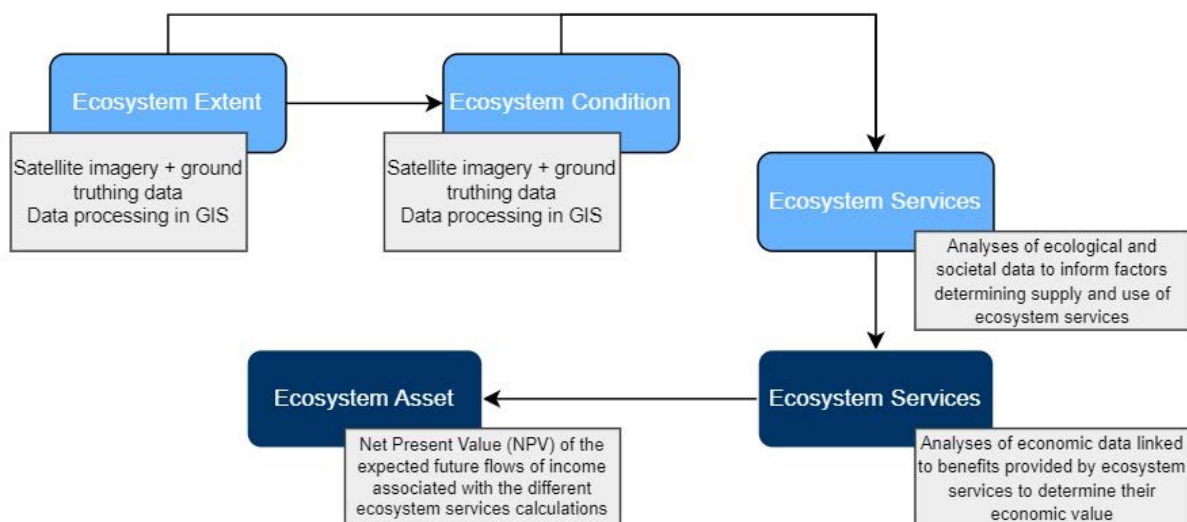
Ecosystem Extent

Satellite imagery + ground truthing data
Data processing in GIS

Ecosystem Condition

Satellite imagery + ground truthing data
Data processing in GIS

Ecosystem Services

Analyses of ecological and societal data to inform factors determining supply and use of ecosystem services

Ecosystem Services

Analyses of economic data linked to benefits provided by ecosystem services to determine their economic value

Ecosystem Asset

Net Present Value (NPV) of the expected future flows of income associated with the different ecosystem services calculations